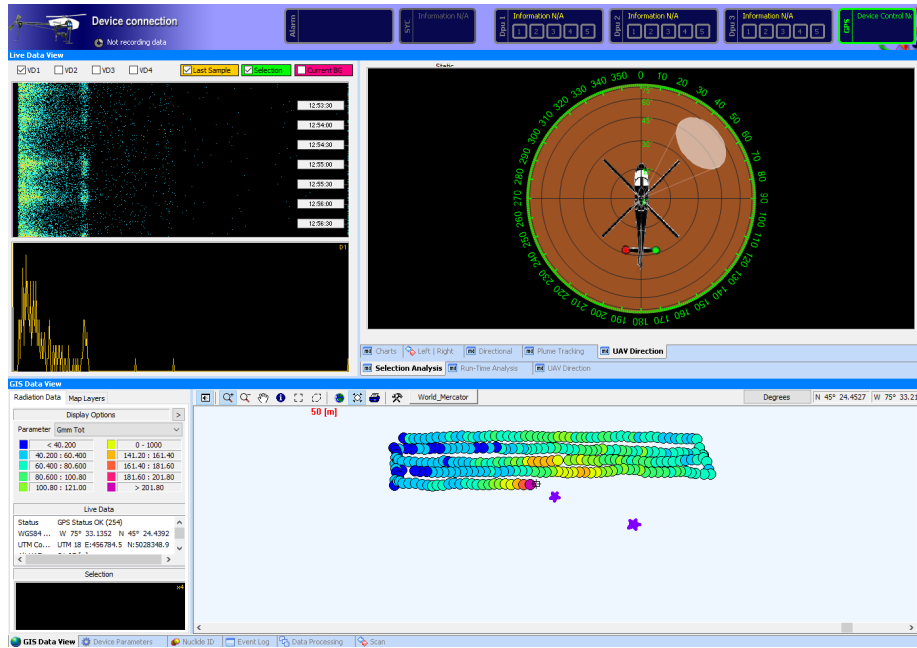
Device connection
Not recording data

Alarm

SYC Information N/A

Dpu 1 Information N/A
1 2 3 4 5

Dpu 2 Information N/A
1 2 3 4 5

Dpu 3 Information N/A
1 2 3 4 5

GPS Device Control N

Live Data View

VD1 VD2 VD3 VD4 Last Sample Selection Current BG

12:53:30
12:54:00
12:54:30
12:55:00
12:55:30
12:56:00
12:56:30

D1

Static

350 0 10 20 30 40 50 60 70 80 90 100 110 120 130 140 150 160 170 180 190 200 210 220 230 240 250 260 270 280 290 300 310 320 330 340

75
45
15

Charts Left | Right Directional Plume Tracking UAV Direction
Selection Analysis Run-Time Analysis UAV Direction

GIS Data View

Radiation Data Map Layers

Display Options

Parameter Gmm Tot

| | |
|---|---|
| < 40.200 | 0 - 1000 |
| 40.200 : 60.400 | 141.20 : 161.40 |
| 60.400 : 80.600 | 161.40 : 181.60 |
| 80.600 : 100.80 | 181.60 : 201.80 |
| 100.80 : 121.00 | > 201.80 |

Live Data

| | |
|---|---|
| Status | GPS Status OK (254) |
| WGS84 ... | W 75° 33.1352 N 45° 24.4392 |
| UTM Co... | UTM 18 E:456784.5 N:5028348.9 |

Selection

World_Mercator

Degrees N 45° 24.4527 W 75° 33.21

50 [m]

GIS Data View Device Parameters Nuclide ID Event Log Data Processing Scan